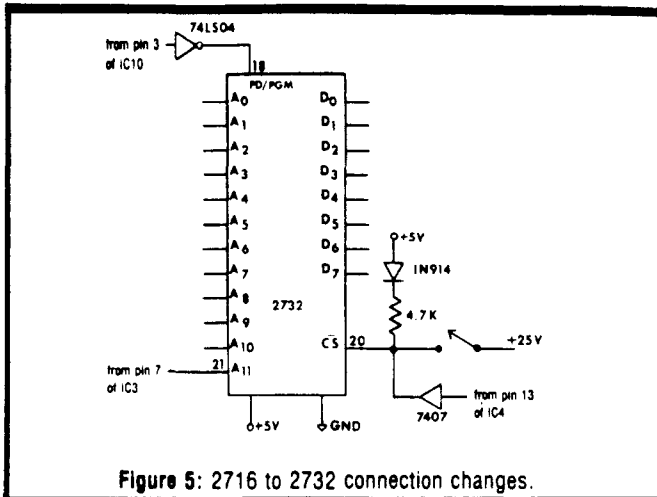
74LS04

from pin 3 of IC10

18

PD/PGM

$A_0$
$A_1$
$A_2$
$A_3$
$A_4$
$A_5$
$A_6$
$A_7$
$A_8$
$A_9$
$A_{10}$
$A_{11}$

$D_0$
$D_1$
$D_2$
$D_3$
$D_4$
$D_5$
$D_6$
$D_7$

2732

+5V

1N914

4.7K

$\overline{CS}$ 20

+25V

from pin 7 of IC3

21

from pin 13 of IC4

7407

+5V

GND

**Figure 5**: 2716 to 2732 connection changes.